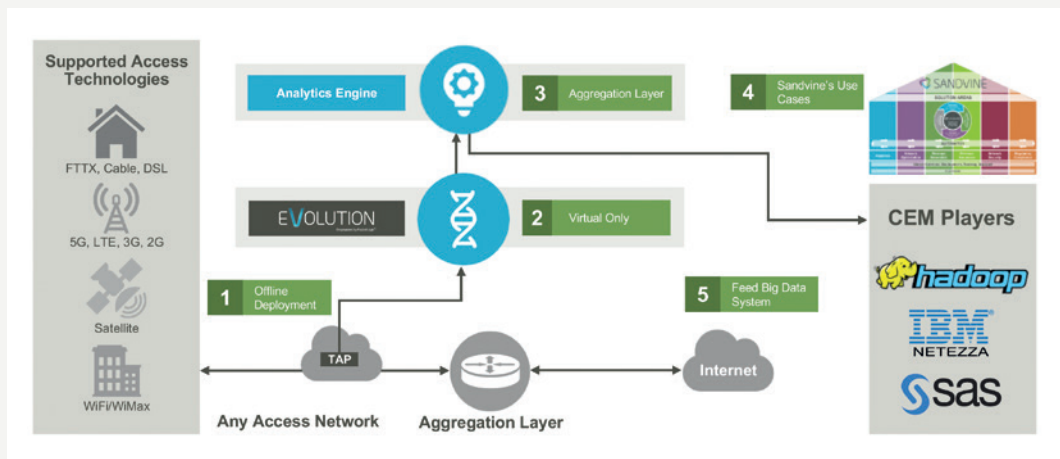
Supported Access Technologies

FTTX, Cable, DSL

5G, LTE, 3G, 2G

Satellite

WiFi/WiMax

Analytics Engine

3 Aggregation Layer

4 Sandvine's Use Cases

SANDVINE

EVOLUTION

2 Virtual Only

CEM Players

1 Offline Deployment

5 Feed Big Data System

hadoop

IBM NETEZZA

sas

TAP

Internet

Any Access Network

Aggregation Layer